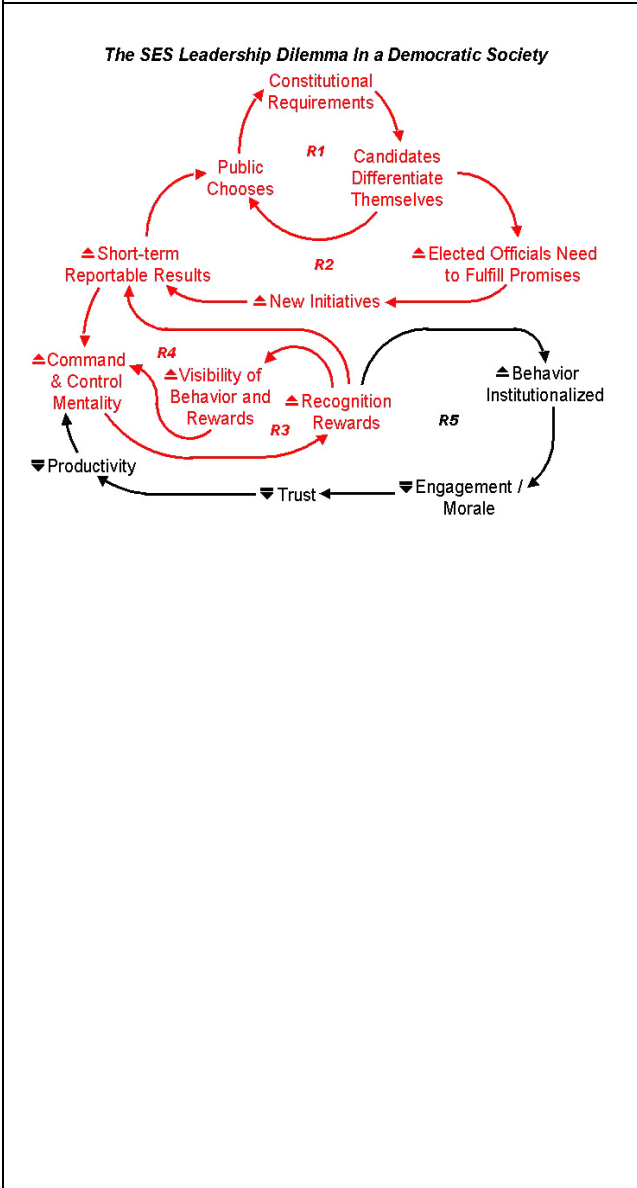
The SES Leadership Dilemma In a Democratic Society

Constitutional Requirements

R1

Candidates Differentiate Themselves

Public Chooses

▲Short-term Reportable Results

R2

▲Elected Officials Need to Fulfill Promises

▲New Initiatives

▲Command & Control Mentality

R4

▲Visibility of Behavior and Rewards

▲Recognition Rewards

R3

▲Behavior Institutionalized

R5

▼Productivity

▼Trust

▼Engagement / Morale